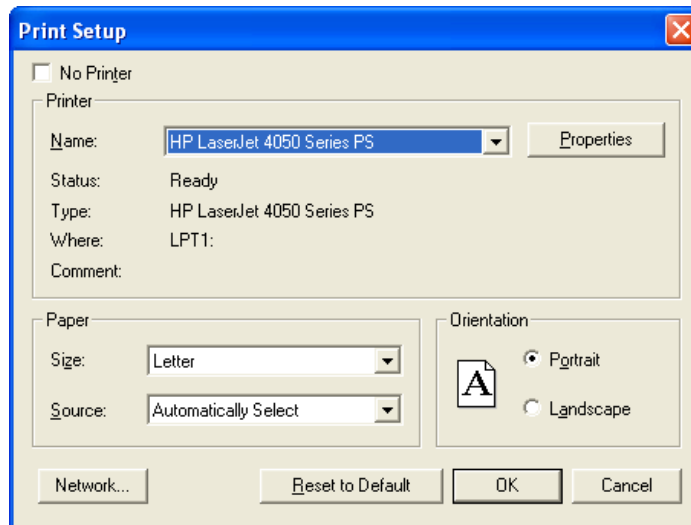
Print Setup

No Printer

Printer

Name: HP LaserJet 4050 Series PS

Properties

Status: Ready

Type: HP LaserJet 4050 Series PS

Where: LPT1:

Comment:

Paper

Size: Letter

Source: Automatically Select

Orientation

A

Portrait

Landscape

Network...

Reset to Default

OK

Cancel